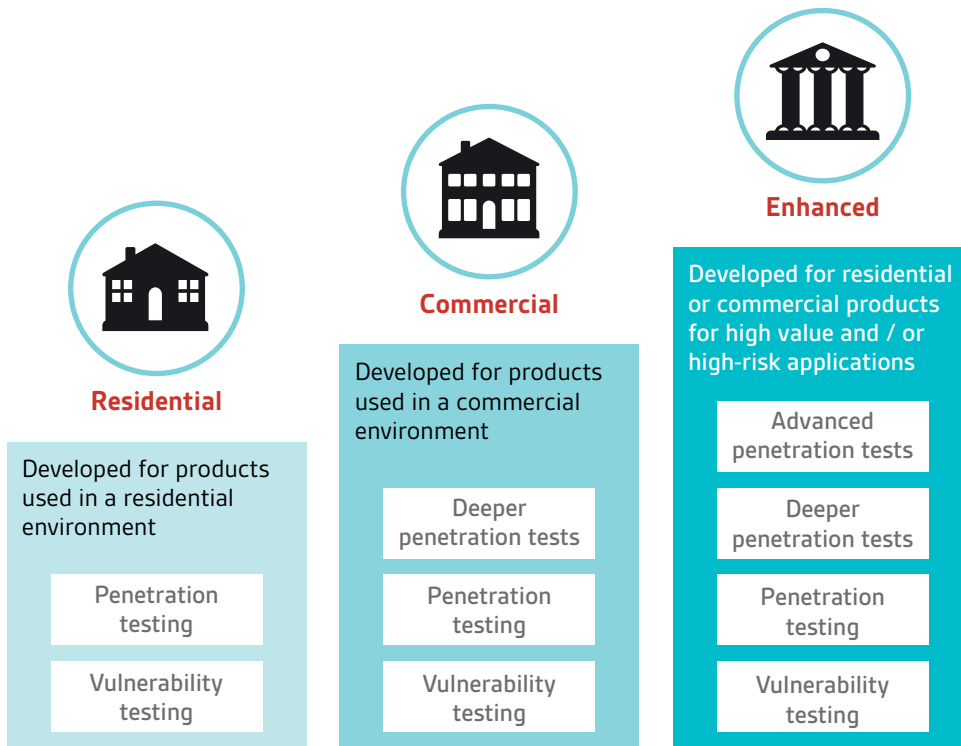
Residential

Developed for products used in a residential environment

Penetration testing

Vulnerability testing

Commercial

Developed for products used in a commercial environment

Deeper penetration tests

Penetration testing

Vulnerability testing

Enhanced

Developed for residential or commercial products for high value and / or high-risk applications

Advanced penetration tests

Deeper penetration tests

Penetration testing

Vulnerability testing